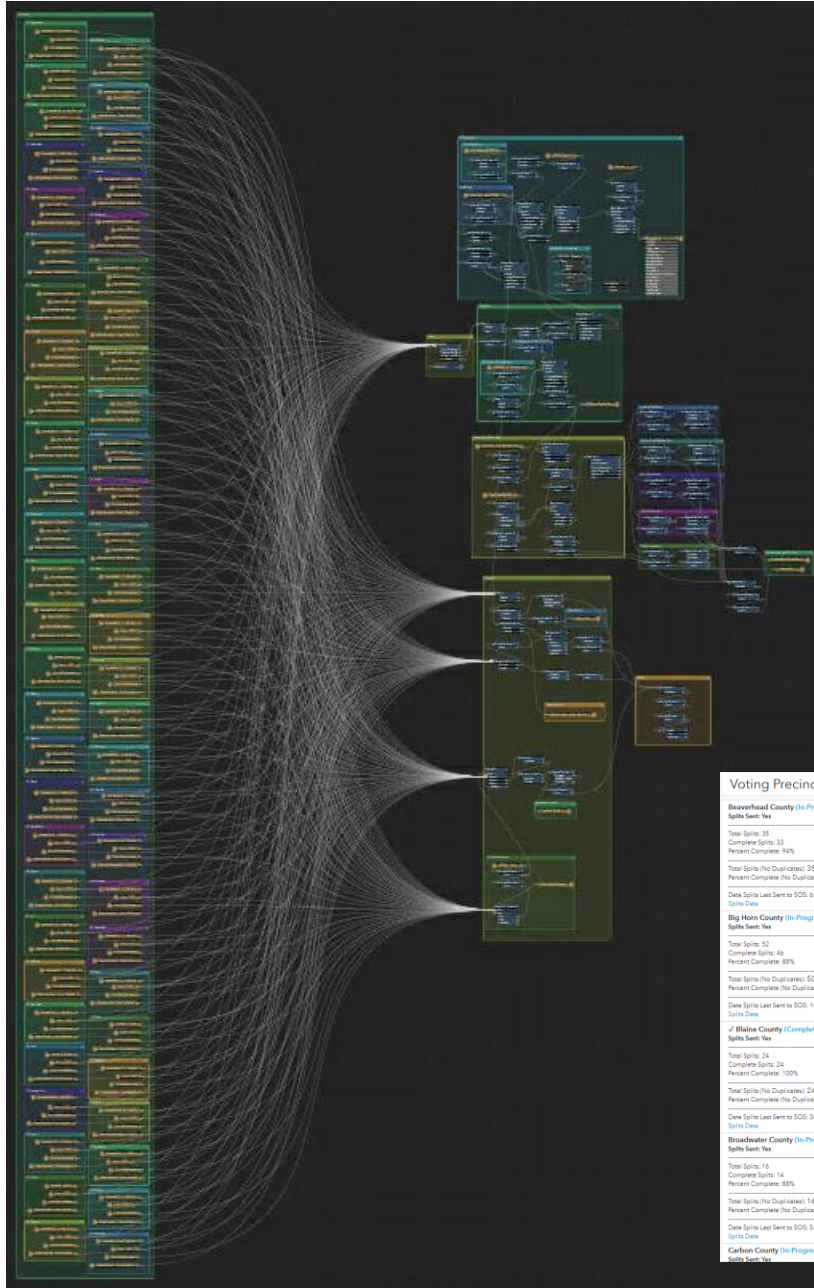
Voting Precinc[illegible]

Beaverhead County (In-Pro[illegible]
Splits Sent: Yes

Total Splits: 35
Complete Splits: 33
Percent Complete: 94%

Total Splits (No Duplicates): 3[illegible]
Percent Complete (No Duplica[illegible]

Date Splits Last Sent to SOS: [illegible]
Splits Data

Big Horn County (In-Progr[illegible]
Splits Sent: Yes

Total Splits: 52
Complete Splits: 46
Percent Complete: 88%

Total Splits (No Duplicates): 5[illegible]
Percent Complete (No Duplica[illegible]

Date Splits Last Sent to SOS: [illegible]
Splits Data

✓ Blaine County (Complet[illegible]
Splits Sent: Yes

Total Splits: 24
Complete Splits: 24
Percent Complete: 100%

Total Splits (No Duplicates): 24
Percent Complete (No Duplica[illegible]

Date Splits Last Sent to SOS: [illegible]
Splits Data

Broadwater County (In-Pro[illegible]
Splits Sent: Yes

Total Splits: 16
Complete Splits: 14
Percent Complete: 88%

Total Splits (No Duplicates): 1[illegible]
Percent Complete (No Duplica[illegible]

Date Splits Last Sent to SOS: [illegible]
Splits Data

Carbon County (In-Progre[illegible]
Splits Sent: Yes